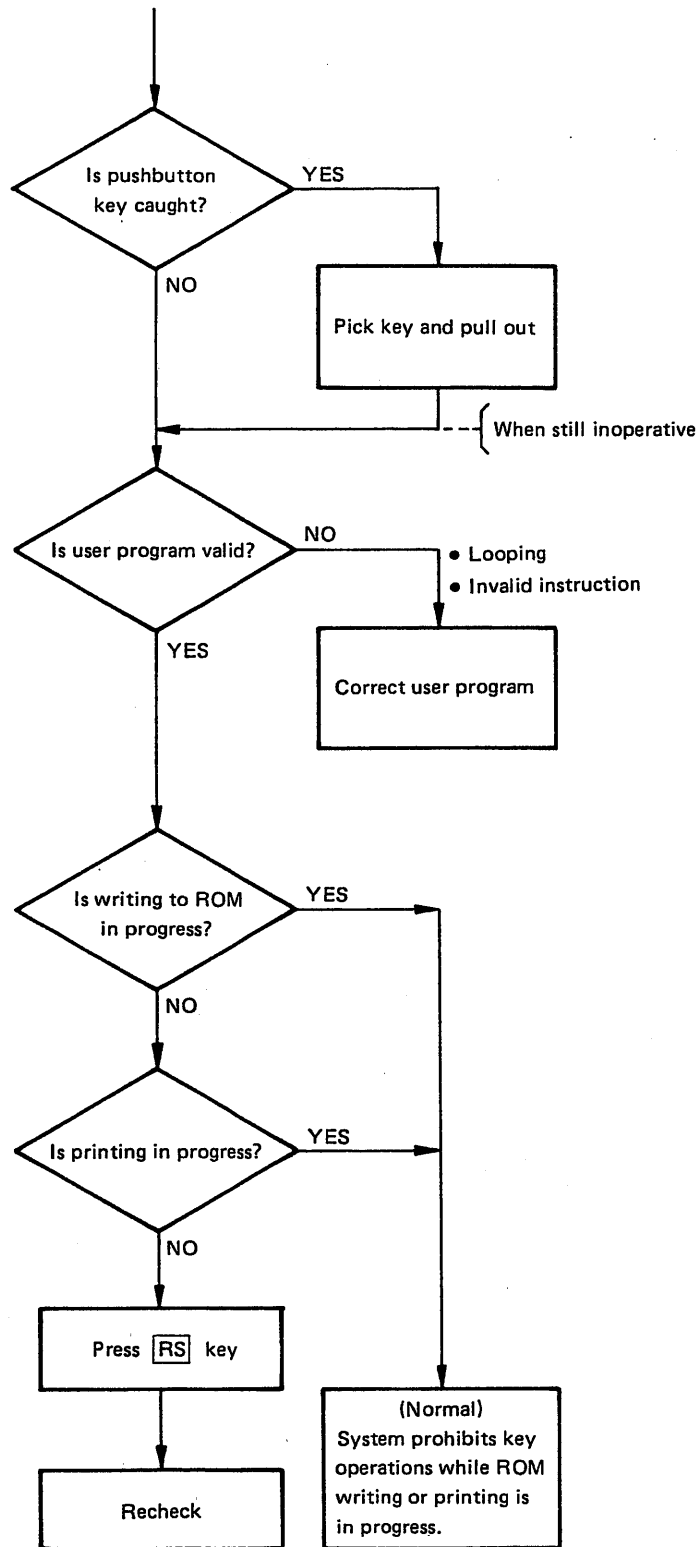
Is pushbutton key caught?

YES

Pick key and pull out

NO

When still inoperative

Is user program valid?

NO

• Looping
• Invalid instruction

Correct user program

YES

Is writing to ROM in progress?

YES

NO

Is printing in progress?

YES

NO

Press RS key

Recheck

(Normal)
System prohibits key operations while ROM writing or printing is in progress.